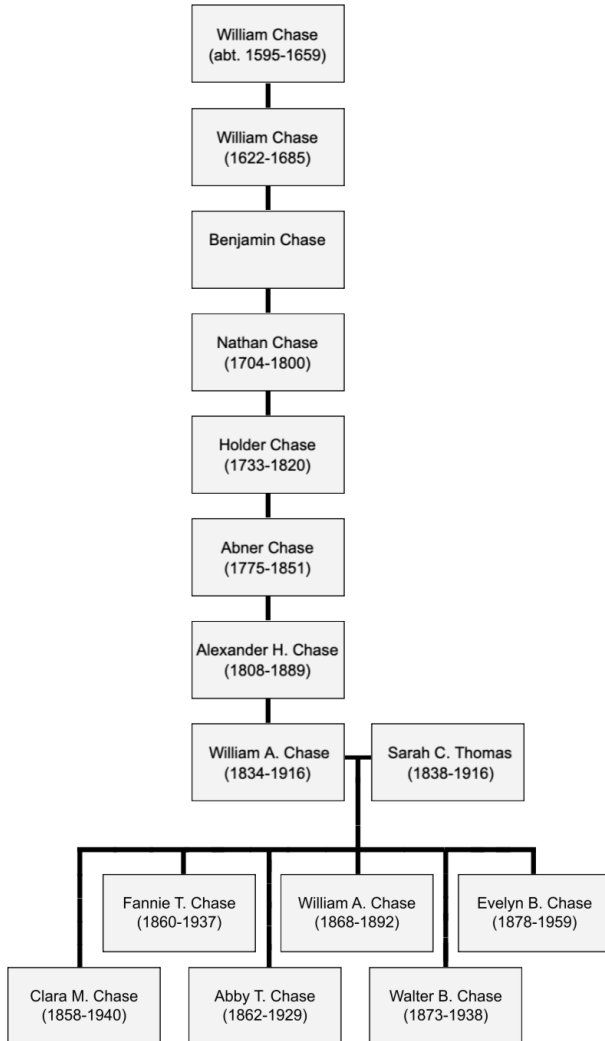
William Chase
(abt. 1595-1659)

William Chase
(1622-1685)

Benjamin Chase

Nathan Chase
(1704-1800)

Holder Chase
(1733-1820)

Abner Chase
(1775-1851)

Alexander H. Chase
(1808-1889)

William A. Chase
(1834-1916)

Sarah C. Thomas
(1838-1916)

Fannie T. Chase
(1860-1937)

William A. Chase
(1868-1892)

Evelyn B. Chase
(1878-1959)

Clara M. Chase
(1858-1940)

Abby T. Chase
(1862-1929)

Walter B. Chase
(1873-1938)